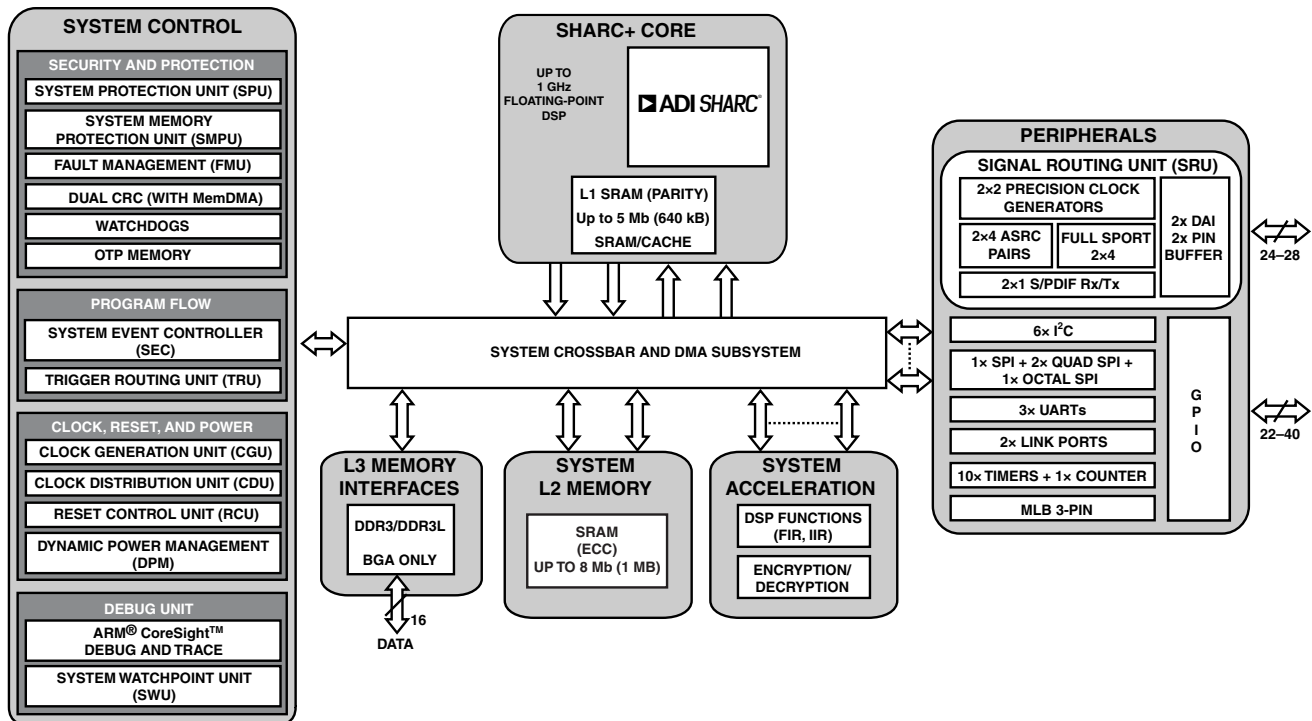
SYSTEM CONTROL

SECURITY AND PROTECTION
SYSTEM PROTECTION UNIT (SPU)
SYSTEM MEMORY PROTECTION UNIT (SMPU)
FAULT MANAGEMENT (FMU)
DUAL CRC (WITH MemDMA)
WATCHDOGS
OTP MEMORY

PROGRAM FLOW
SYSTEM EVENT CONTROLLER (SEC)
TRIGGER ROUTING UNIT (TRU)

CLOCK, RESET, AND POWER
CLOCK GENERATION UNIT (CGU)
CLOCK DISTRIBUTION UNIT (CDU)
RESET CONTROL UNIT (RCU)
DYNAMIC POWER MANAGEMENT (DPM)

DEBUG UNIT
ARM® CoreSight™ DEBUG AND TRACE
SYSTEM WATCHPOINT UNIT (SWU)

SHARC+ CORE
UP TO 1 GHz FLOATING-POINT DSP
ADI SHARC®
L1 SRAM (PARITY)
Up to 5 Mb (640 kB)
SRAM/CACHE

SYSTEM CROSSBAR AND DMA SUBSYSTEM

L3 MEMORY INTERFACES
DDR3/DDR3L
BGA ONLY
16
DATA

SYSTEM L2 MEMORY
SRAM (ECC)
UP TO 8 Mb (1 MB)

SYSTEM ACCELERATION
DSP FUNCTIONS (FIR, IIR)
ENCRYPTION/ DECRYPTION

PERIPHERALS
SIGNAL ROUTING UNIT (SRU)
2×2 PRECISION CLOCK GENERATORS
2×4 ASRC PAIRS
FULL SPORT 2×4
2x DAI 2x PIN BUFFER
2×1 S/PDIF Rx/Tx
24–28
6× I$^2$C
1× SPI + 2× QUAD SPI + 1× OCTAL SPI
3× UARTs
2× LINK PORTS
10× TIMERS + 1× COUNTER
MLB 3-PIN
G P I O
22–40